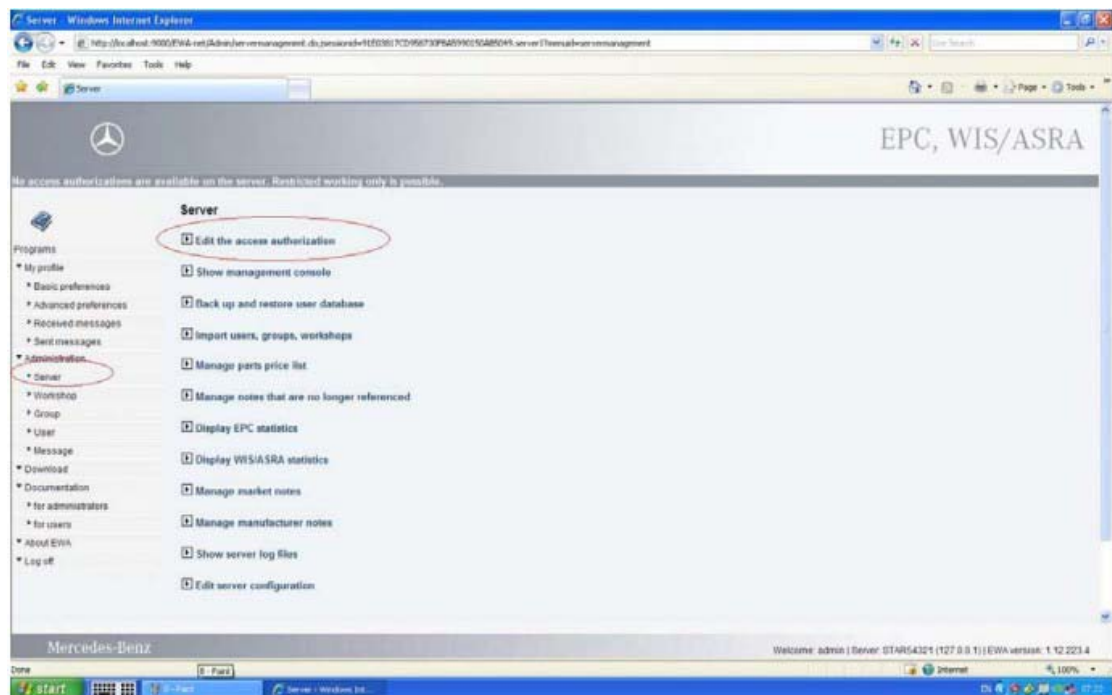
Server - Windows Internet Explorer

http://localhost:9000/EWA-net/Admin/servermanagement.do;jsessionid=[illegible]

File Edit View Favorites Tools Help

Server

Page Tools

EPC, WIS/ASRA

No access authorizations are available on the server. Restricted working only is possible.

Programs
* My profile
* Basic preferences
* Advanced preferences
* Received messages
* Sent messages
* Administration
* Server
* Workshop
* Group
* User
* Message
* Download
* Documentation
* for administrators
* for users
* About EWA
* Log off

Server

Edit the access authorization

Show management console

Back up and restore user database

Import users, groups, workshops

Manage parts price list

Manage notes that are no longer referenced

Display EPC statistics

Display WIS/ASRA statistics

Manage market notes

Manage manufacturer notes

Show server log files

Edit server configuration

Mercedes-Benz

Welcome: admin | Server: STAR54321 (127.0.0.1) | EWA version: 1.12.223.4

Done

Internet

100%

start

Server - Windows Int...